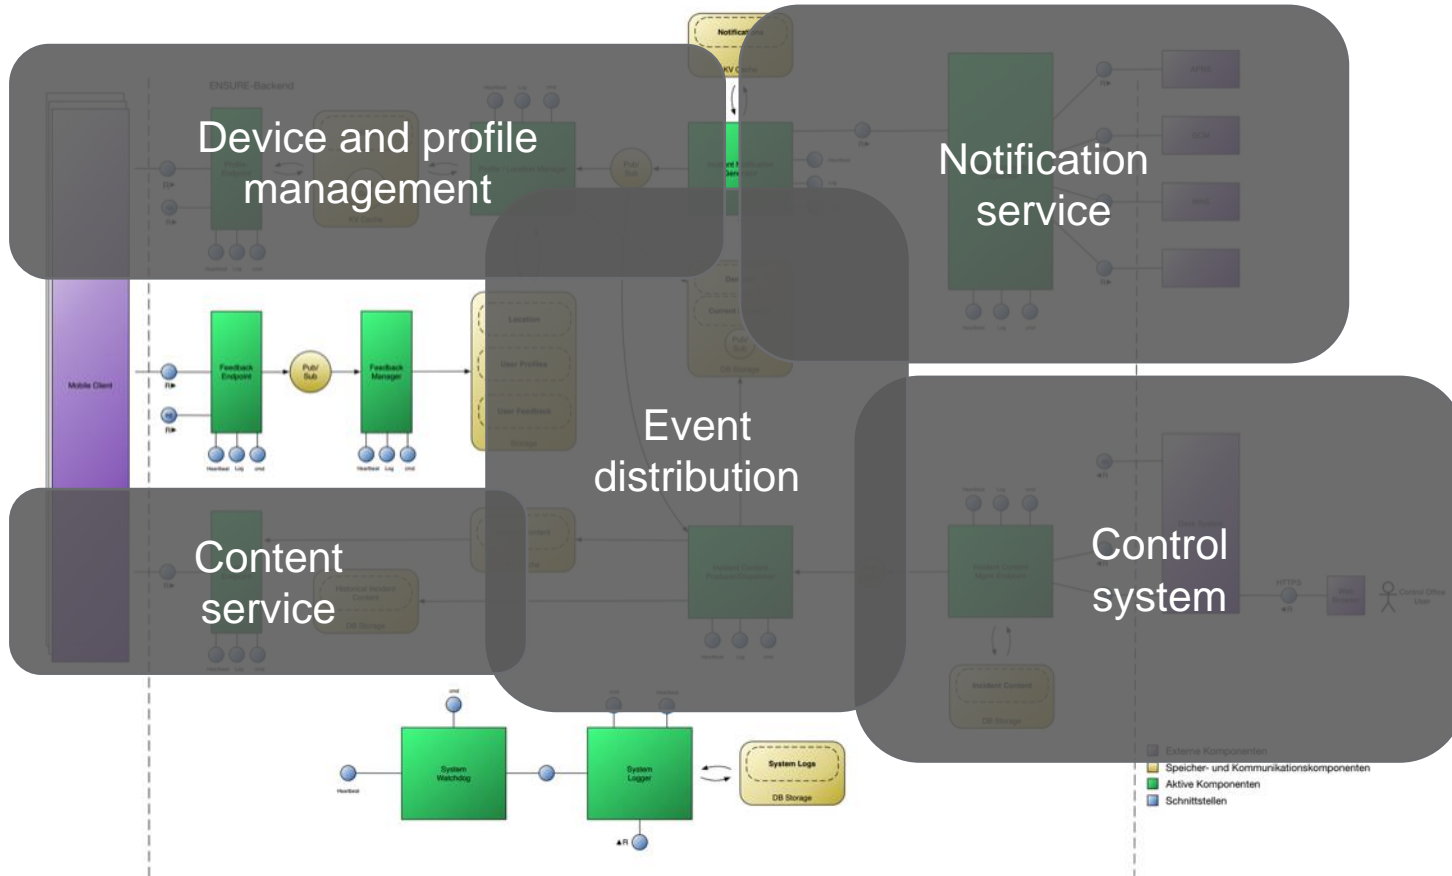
Device and profile management

Notification service

Event distribution

Control system

Content service

ENSURE-Backend

Mobile Client

Feedback Endpoint

Pub/Sub

Feedback Manager

Heartbeat Log cmd

Heartbeat Log cmd

Location

User Profiles

User Feedback

Storage

DB Storage

System Watchdog

System Logger

System Logs

DB Storage

Heartbeat

cmd

Heartbeat

HTTPS

Externe Komponenten

Speicher- und Kommunikationskomponenten

Aktive Komponenten

Schnittstellen